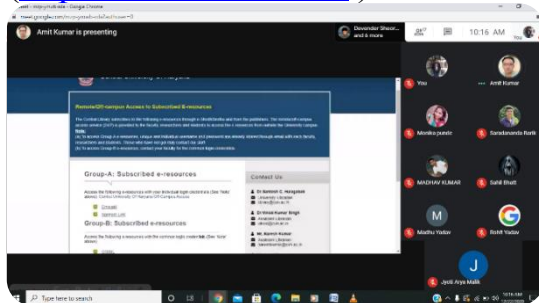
Meet - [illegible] - Google Chrome

meet.google.com/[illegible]

Amit Kumar is presenting

Devender Sheor... & 6 more

10:16 AM

You

Central University of Haryana

Remote/Off-campus Access to Subscribed E-resources

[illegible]

Contact Us

Group-A: Subscribed e-resources

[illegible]

Group-B: Subscribed e-resources

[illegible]

You

Amit Kumar

Monika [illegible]

Saradananda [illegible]

MADHAV KUMAR

Sahil Bhatt

M

Madhu Yadav

Rohit Yadav

J

Jyoti Arya Malik

Type here to search

10:16 AM